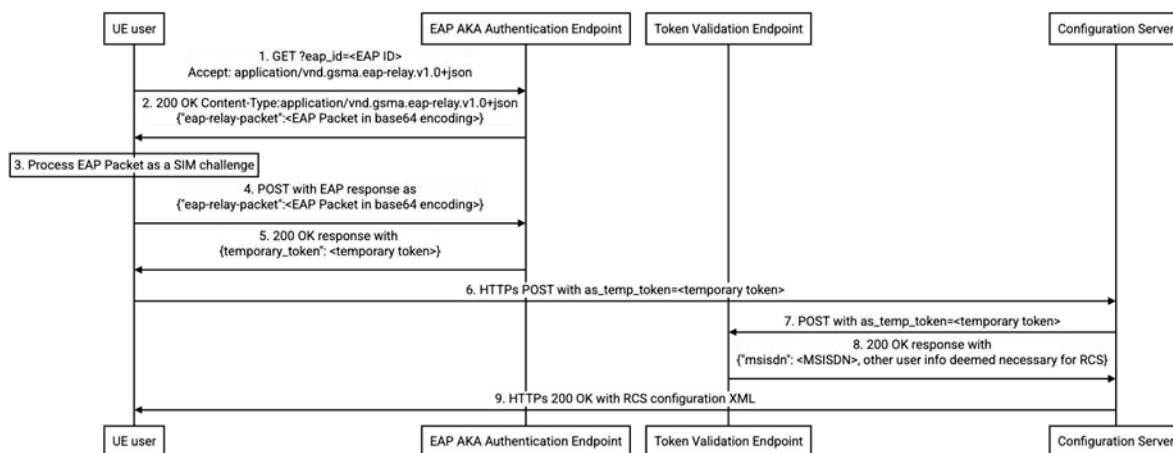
UE user

EAP AKA Authentication Endpoint

Token Validation Endpoint

Configuration Server

1. GET ?eap_id=<EAP ID>
Accept: application/vnd.gsma.eap-relay.v1.0+json

2. 200 OK Content-Type:application/vnd.gsma.eap-relay.v1.0+json
{"eap-relay-packet":<EAP Packet in base64 encoding>}

3. Process EAP Packet as a SIM challenge

4. POST with EAP response as
{"eap-relay-packet":<EAP Packet in base64 encoding>}

5. 200 OK response with
{temporary_token": <temporary token>}

6. HTTPs POST with as_temp_token=<temporary token>

7. POST with as_temp_token=<temporary token>

8. 200 OK response with
{"msisdn": <MSISDN>, other user info deemed necessary for RCS}

9. HTTPs 200 OK with RCS configuration XML

UE user

EAP AKA Authentication Endpoint

Token Validation Endpoint

Configuration Server